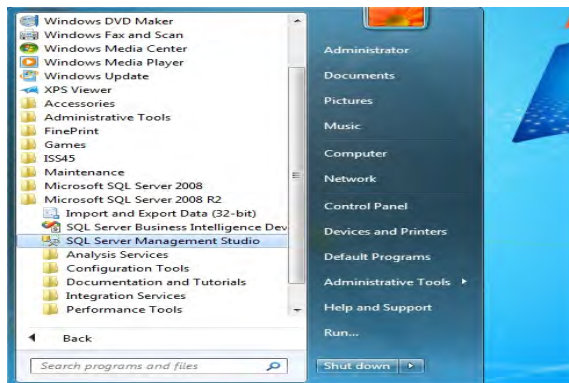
Windows DVD Maker
Windows Fax and Scan
Windows Media Center
Windows Media Player
Windows Update
XPS Viewer
Accessories
Administrative Tools
FinePrint
Games
ISS45
Maintenance
Microsoft SQL Server 2008
Microsoft SQL Server 2008 R2
Import and Export Data (32-bit)
SQL Server Business Intelligence Dev
SQL Server Management Studio
Analysis Services
Configuration Tools
Documentation and Tutorials
Integration Services
Performance Tools
Back
Search programs and files

Administrator
Documents
Pictures
Music
Computer
Network
Control Panel
Devices and Printers
Default Programs
Administrative Tools
Help and Support
Run...
Shut down